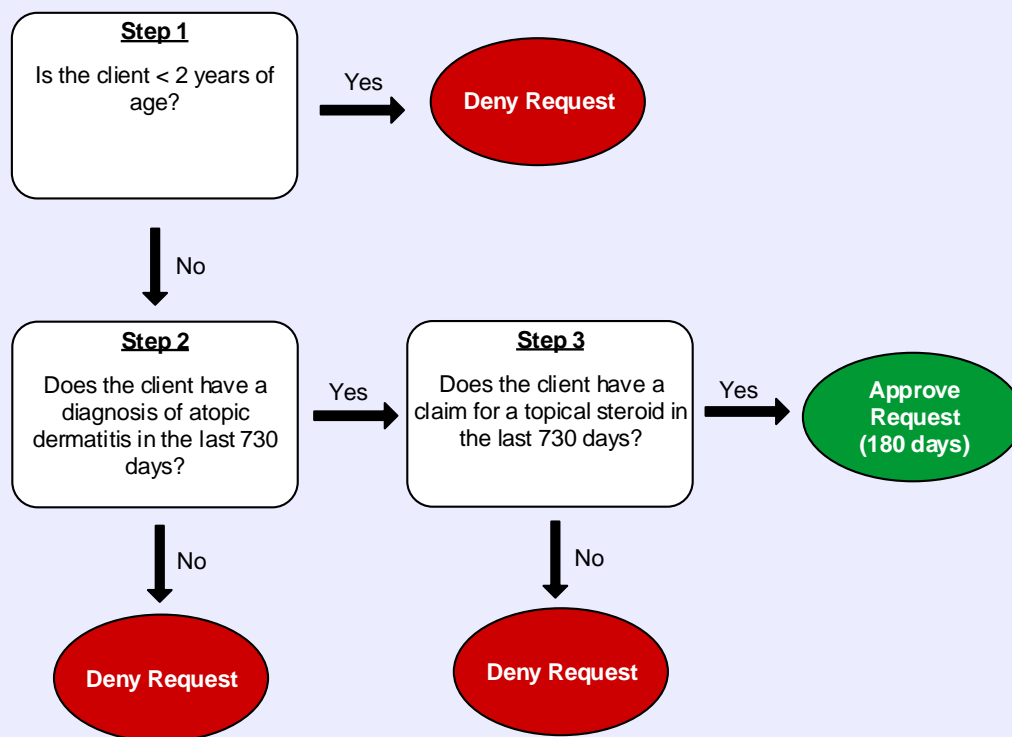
Step 1

Is the client < 2 years of age?

Yes

Deny Request

No

Step 2

Does the client have a diagnosis of atopic dermatitis in the last 730 days?

Yes

Step 3

Does the client have a claim for a topical steroid in the last 730 days?

Yes

Approve Request (180 days)

No

Deny Request

No

Deny Request